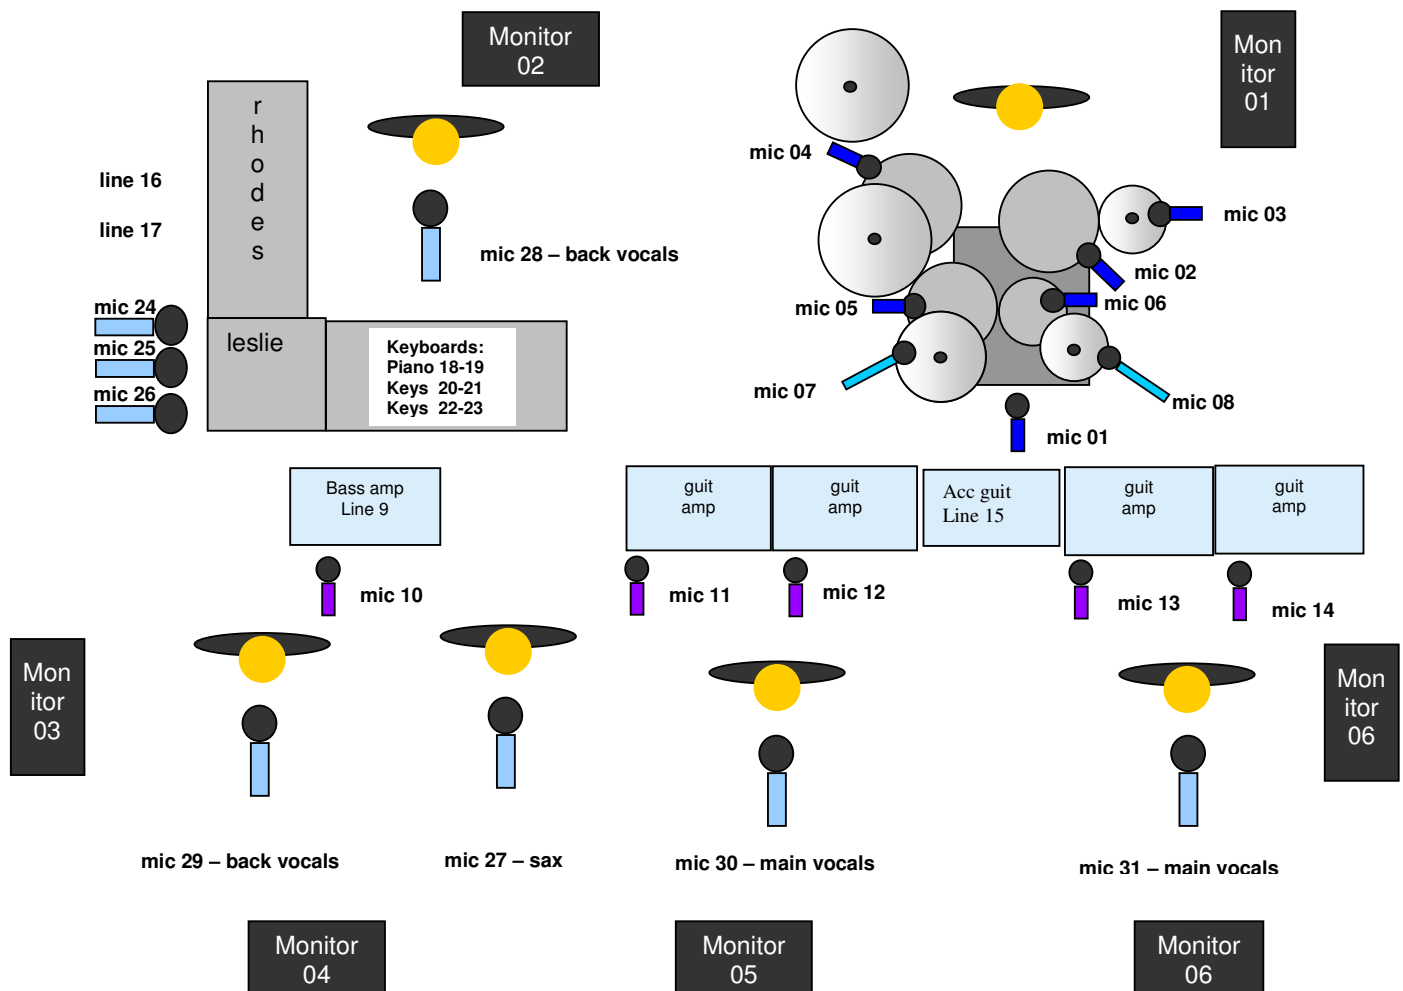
Monitor 02

Mon itor 01

line 16

line 17

r h o d e s

mic 28 – back vocals

mic 04

mic 03

mic 02

mic 06

mic 05

mic 24

mic 25

mic 26

leslie

Keyboards:
Piano 18-19
Keys 20-21
Keys 22-23

mic 07

mic 08

mic 01

Bass amp
Line 9

guit amp

guit amp

Acc guit
Line 15

guit amp

guit amp

mic 10

mic 11

mic 12

mic 13

mic 14

Mon itor 03

Mon itor 06

mic 29 – back vocals

mic 27 – sax

mic 30 – main vocals

mic 31 – main vocals

Monitor 04

Monitor 05

Monitor 06